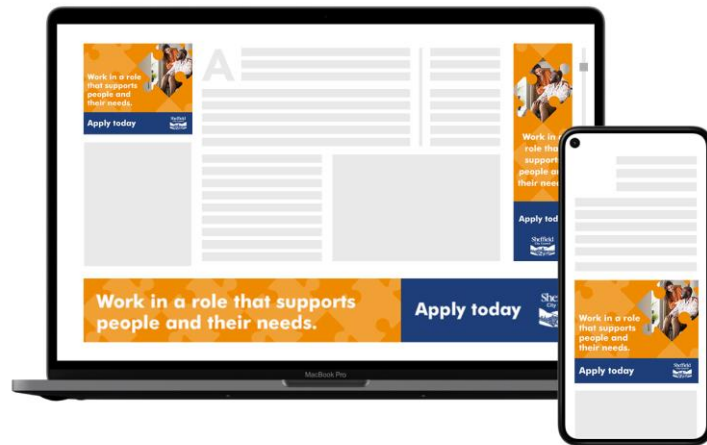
Work in a role that supports people and their needs.

Apply today

Sheffield City Council

A

Work in a role that supports people and their needs.

Apply today

Sheffield City Council

Work in a role that supports people and their needs.

Apply today

Sheffield City Council

MacBook Pro

Work in a role that supports people and their needs.

Apply today

Sheffield City Council